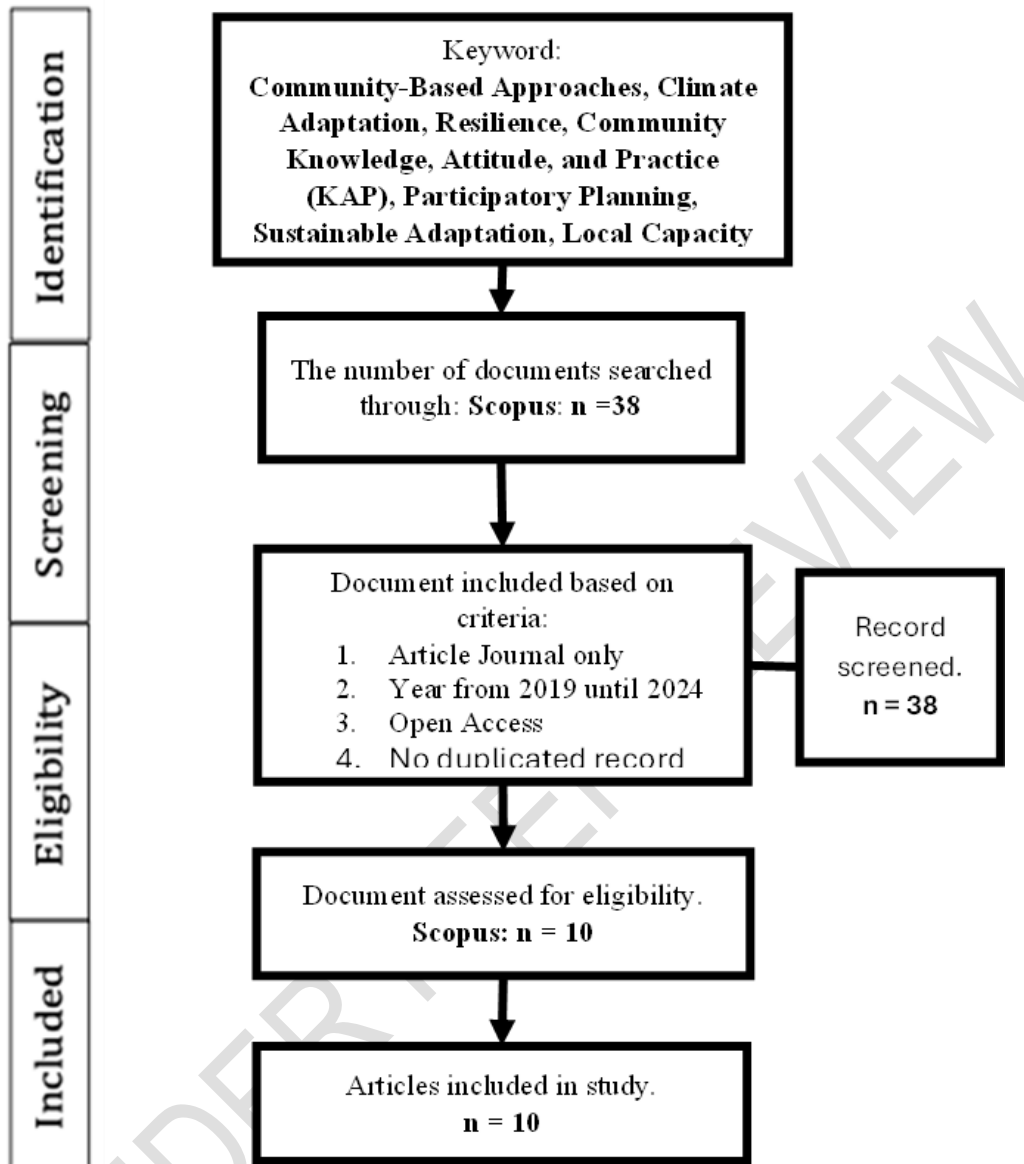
Identification

Keyword:
**Community-Based Approaches, Climate Adaptation, Resilience, Community Knowledge, Attitude, and Practice (KAP), Participatory Planning, Sustainable Adaptation, Local Capacity**

Screening

The number of documents searched through: **Scopus**: **n =38**

Eligibility

Document included based on criteria:
1. Article Journal only
2. Year from 2019 until 2024
3. Open Access
4. No duplicated record

Record screened.
**n = 38**

Document assessed for eligibility.
**Scopus: n = 10**

Included

Articles included in study.
**n = 10**

UNDER PEER REVIEW